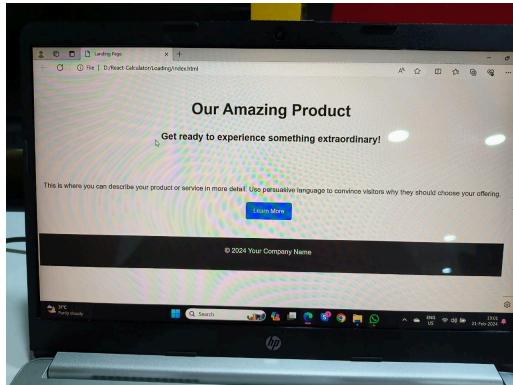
Landing Page

File | D:/React-Calculator/Loading/index.html

Our Amazing Product

Get ready to experience something extraordinary!

This is where you can describe your product or service in more detail. Use persuasive language to convince visitors why they should choose your offering.

Learn More

© 2024 Your Company Name

31°C
Partly cloudy

Search

ENG
US

13:01
21-Feb-2024

hp